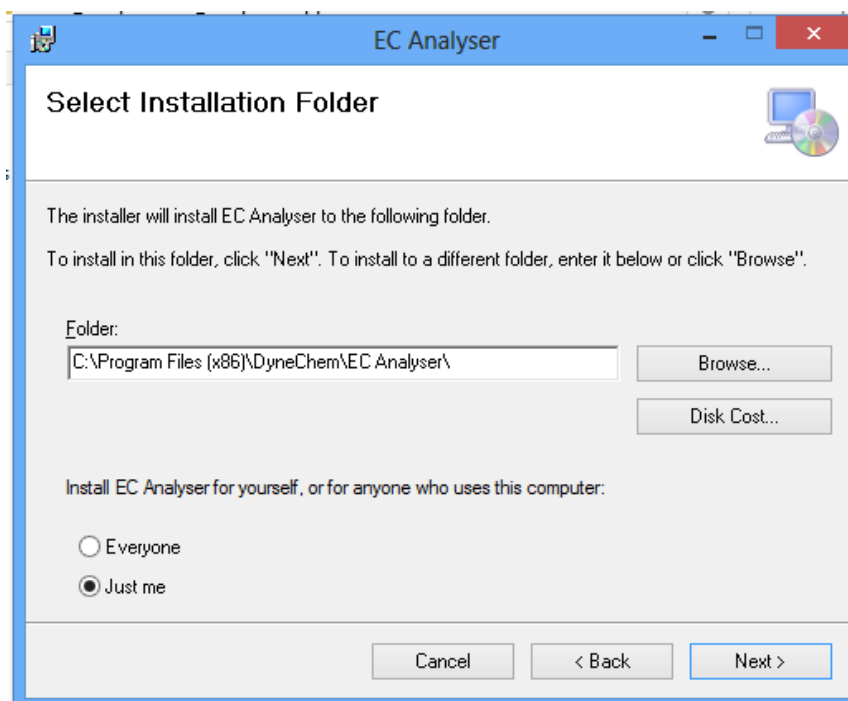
EC Analyser

Select Installation Folder

The installer will install EC Analyser to the following folder.

To install in this folder, click "Next". To install to a different folder, enter it below or click "Browse".

Folder:
C:\Program Files (x86)\DyneChem\EC Analyser\

Browse...

Disk Cost...

Install EC Analyser for yourself, or for anyone who uses this computer:

Everyone

Just me

Cancel

< Back

Next >